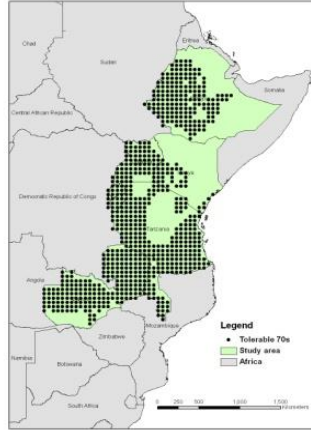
Chad

Sudan

Eritrea

Somalia

Central African Republic

Democratic Republic of Congo

Kenya

Tanzania

Angola

Zambia

Mozambique

Zimbabwe

Namibia

Botswana

South Africa

Legend

Tolerable 70s

Study area

Africa

0 250 500 1,000 1,500 Kilometers